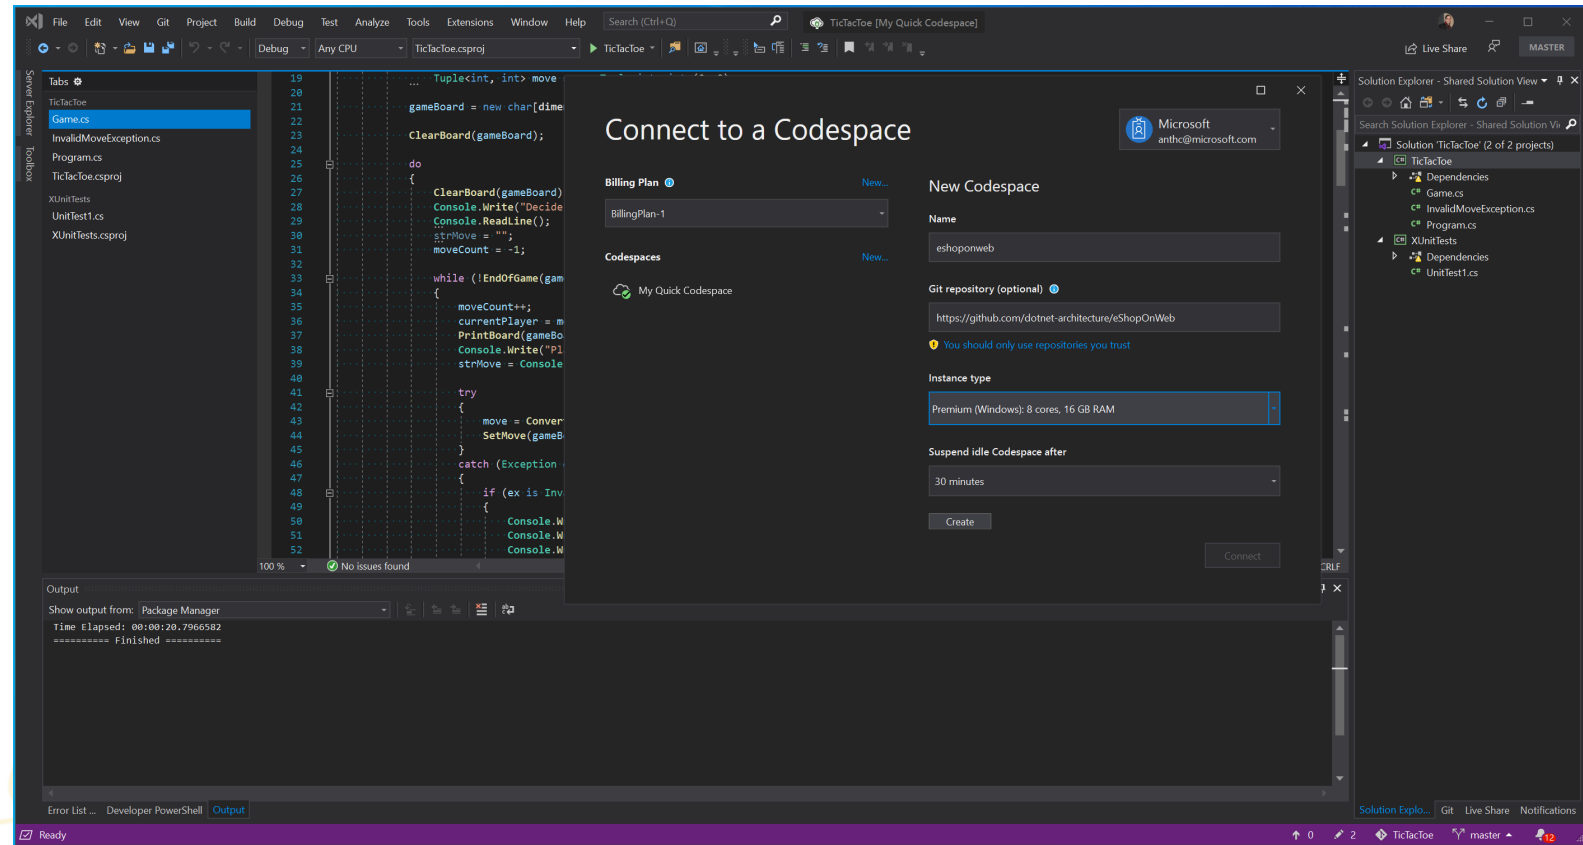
File Edit View Git Project Build Debug Test Analyze Tools Extensions Window Help Search (Ctrl+Q) TicTacToe [My Quick Codespace]

Live Share MASTER

Debug Any CPU TicTacToe.csproj TicTacToe

Server Explorer Toolbox

Tabs

TicTacToe
Game.cs
InvalidMoveException.cs
Program.cs
TicTacToe.csproj
XUnitTests
UnitTest1.cs
XUnitTests.csproj

19 Tuple<int, int> move
20
21 gameBoard = new char[dime
22
23 ClearBoard(gameBoard);
24
25 do
26 {
27 ClearBoard(gameBoard)
28 Console.Write("Decide
29 Console.ReadLine();
30 strMove = "";
31 moveCount = -1;
32
33 while (!EndOfGame(gam
34 {
35 moveCount++;
36 currentPlayer = m
37 PrintBoard(gameBo
38 Console.Write("Pl
39 strMove = Console
40
41 try
42 {
43 move = Conver
44 SetMove(gameB
45 }
46 catch (Exception
47 {
48 if (ex is Inv
49 {
50 Console.W
51 Console.W
52 Console.W

100 % No issues found CRLF

Connect to a Codespace

Microsoft
anthc@microsoft.com

Billing Plan New...
BillingPlan-1

Codespaces New...
My Quick Codespace

New Codespace

Name
eshoponweb

Git repository (optional)
https://github.com/dotnet-architecture/eShopOnWeb
You should only use repositories you trust

Instance type
Premium (Windows): 8 cores, 16 GB RAM

Suspend idle Codespace after
30 minutes

Create

Connect

Solution Explorer - Shared Solution View
Search Solution Explorer - Shared Solution Vi
Solution 'TicTacToe' (2 of 2 projects)
TicTacToe
Dependencies
Game.cs
InvalidMoveException.cs
Program.cs
XUnitTests
Dependencies
UnitTest1.cs

Output
Show output from: Package Manager
Time Elapsed: 00:00:20.7966582
========== Finished ==========

Error List ... Developer PowerShell Output

Solution Explo... Git Live Share Notifications

Ready 0 2 TicTacToe master 12